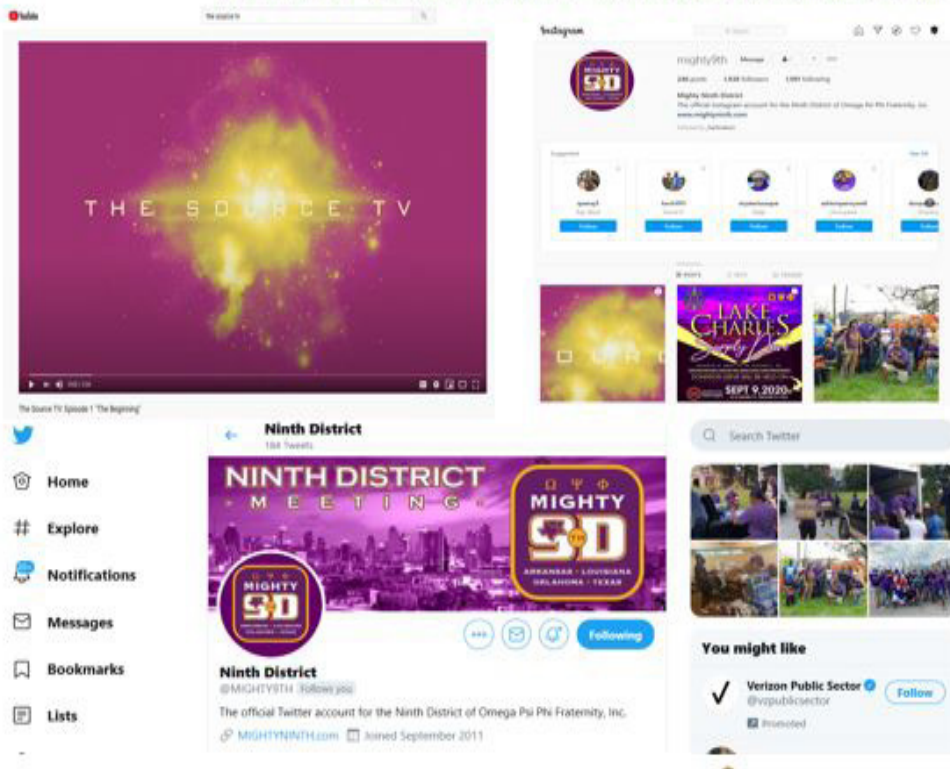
YouTube

THE SOURCE TV

The Source TV: Episode 1 "The Beginning"

Instagram

mighty9th

Mighty Ninth District
The official Instagram account for the Ninth District of Omega Psi Phi Fraternity, Inc.
www.mightyninth.com

Suggested
See All

Follow Follow Follow Follow Follow

LAKE CHARLES
SEPT 9, 2020

Home
Explore
Notifications
Messages
Bookmarks
Lists

Ninth District
184 Tweets

NINTH DISTRICT MEETING

ΩΨΦ MIGHTY 9D
ARKANSAS • LOUISIANA OKLAHOMA • TEXAS

Following

Ninth District
@MIGHTY9TH Follows you
The official Twitter account for the Ninth District of Omega Psi Phi Fraternity, Inc.
MIGHTYNINTH.com Joined September 2011

Search Twitter

You might like
Verizon Public Sector
@vzpublicsector
Promoted
Follow